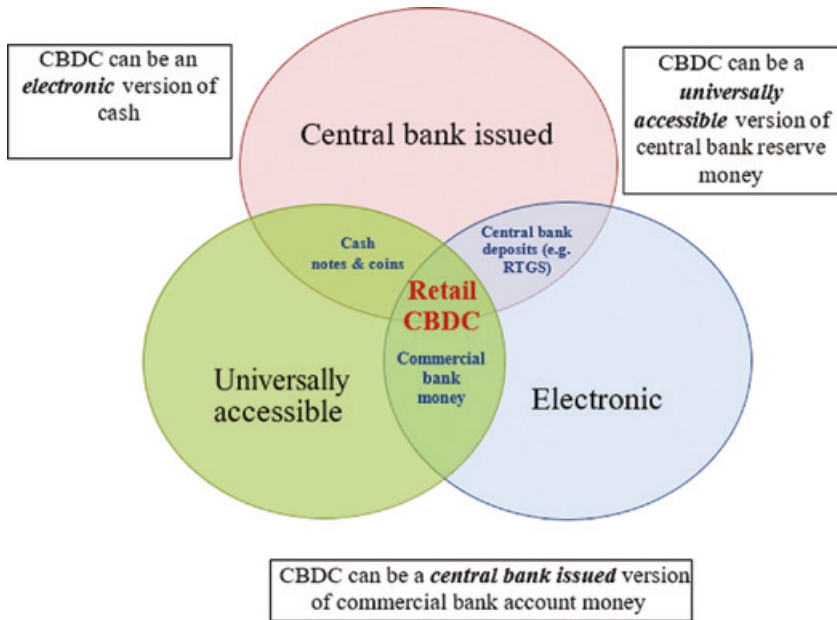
CBDC can be an *electronic* version of cash

Central bank issued

CBDC can be a *universally accessible* version of central bank reserve money

Cash notes & coins

Central bank deposits (e.g. RTGS)

Retail CBDC

Commercial bank money

Universally accessible

Electronic

CBDC can be a *central bank issued* version of commercial bank account money